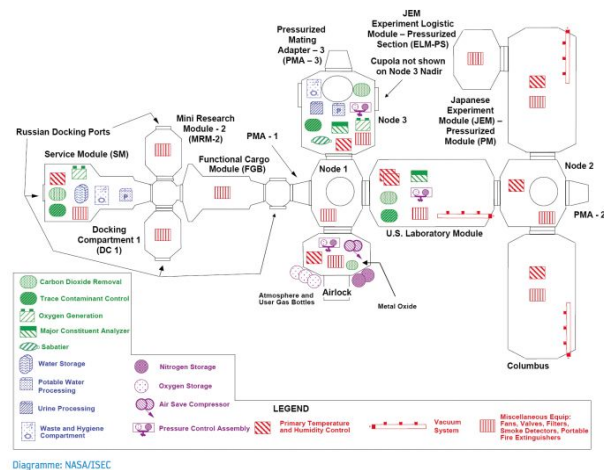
Pressurized Mating Adapter – 3 (PMA – 3)

JEM Experiment Logistic Module – Pressurized Section (ELM-PS)

Cupola not shown on Node 3 Nadir

Node 3

Japanese Experiment Module (JEM) – Pressurized Module (PM)

Node 2

PMA - 2

Russian Docking Ports

Mini Research Module - 2 (MRM-2)

PMA - 1

Service Module (SM)

Functional Cargo Module (FGB)

Node 1

Docking Compartment 1 (DC 1)

U.S. Laboratory Module

Atmosphere and User Gas Bottles

Airlock

Metal Oxide

Columbus

Carbon Dioxide Removal
Trace Contaminant Control
Oxygen Generation
Major Constituent Analyzer
Sabatier
Water Storage
Potable Water Processing
Urine Processing
Waste and Hygiene Compartment

Nitrogen Storage
Oxygen Storage
Air Save Compressor
Pressure Control Assembly

LEGEND

Primary Temperature and Humidity Control

Vacuum System

Miscellaneous Equip: Fans, Valves, Filters, Smoke Detectors, Portable Fire Extinguishers

Diagramme: NASA/ISEC